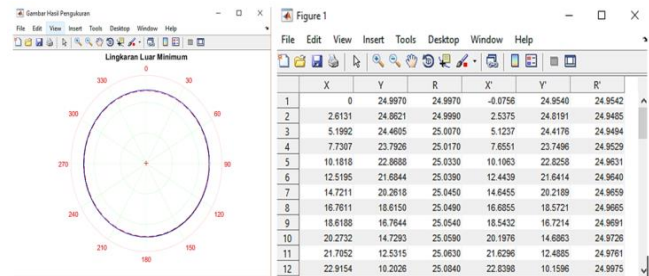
Gambar Hasil Pengukuran

File Edit View Insert Tools Desktop Window Help

Lingkaran Luar Minimum

0
30
60
90
120
150
180
210
240
270
300
330

Figure 1

File Edit View Insert Tools Desktop Window Help

|  | X | Y | R | X' | Y' | R' |
|---|---|---|---|---|---|---|
| 1 | 0 | 24.9970 | 24.9970 | -0.0756 | 24.9540 | 24.9542 |
| 2 | 2.6131 | 24.8621 | 24.9990 | 2.5375 | 24.8191 | 24.9485 |
| 3 | 5.1992 | 24.4605 | 25.0070 | 5.1237 | 24.4176 | 24.9494 |
| 4 | 7.7307 | 23.7926 | 25.0170 | 7.6551 | 23.7496 | 24.9529 |
| 5 | 10.1818 | 22.8688 | 25.0330 | 10.1063 | 22.8258 | 24.9631 |
| 6 | 12.5195 | 21.6844 | 25.0390 | 12.4439 | 21.6414 | 24.9640 |
| 7 | 14.7211 | 20.2618 | 25.0450 | 14.6455 | 20.2189 | 24.9659 |
| 8 | 16.7611 | 18.6150 | 25.0490 | 16.6855 | 18.5721 | 24.9665 |
| 9 | 18.6188 | 16.7644 | 25.0540 | 18.5432 | 16.7214 | 24.9691 |
| 10 | 20.2732 | 14.7293 | 25.0590 | 20.1976 | 14.6863 | 24.9726 |
| 11 | 21.7052 | 12.5315 | 25.0630 | 21.6296 | 12.4885 | 24.9761 |
| 12 | 22.9154 | 10.2026 | 25.0840 | 22.8398 | 10.1596 | 24.9975 |